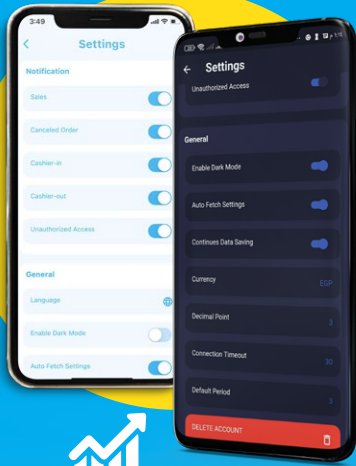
3:49

Settings

Notification

Sales

Canceled Order

Cashier-in

Cashier-out

Unauthorized Access

General

Language

Enable Dark Mode

Auto Fetch Settings

Settings

Unauthorized Access

General

Enable Dark Mode

Auto Fetch Settings

Continues Data Saving

Currency

EGP

Decimal Point

3

Connection Timeout

30

Default Period

3

DELETE ACCOUNT